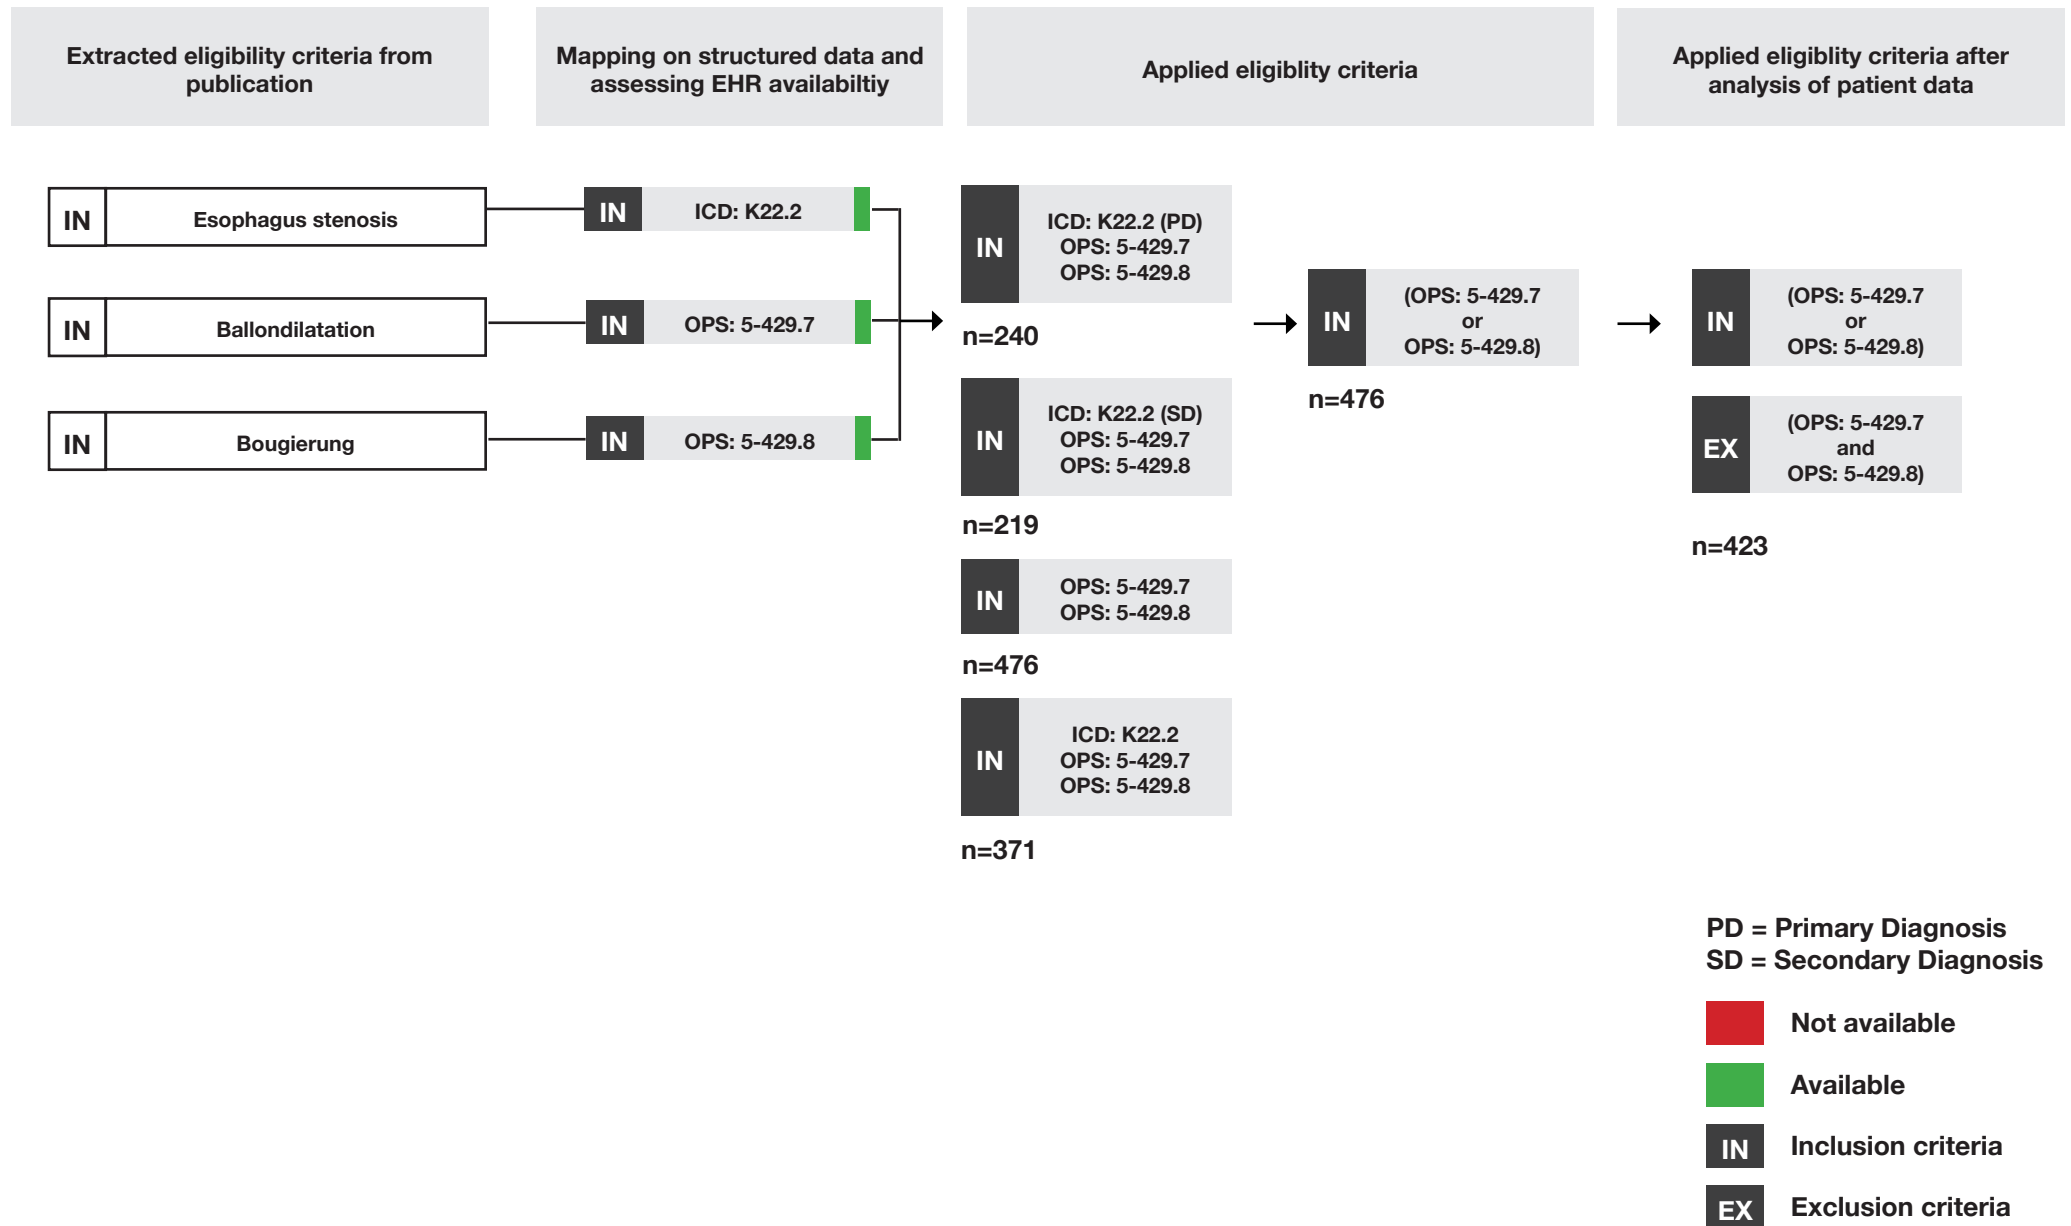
Extracted eligibility criteria from publication

Mapping on structured data and assessing EHR availabiltiy

Applied eligiblity criteria

Applied eligiblity criteria after analysis of patient data

IN Esophagus stenosis

IN Ballondilatation

IN Bougierung

IN ICD: K22.2

IN OPS: 5-429.7

IN OPS: 5-429.8

IN ICD: K22.2 (PD) OPS: 5-429.7 OPS: 5-429.8

n=240

IN ICD: K22.2 (SD) OPS: 5-429.7 OPS: 5-429.8

n=219

IN OPS: 5-429.7 OPS: 5-429.8

n=476

IN ICD: K22.2 OPS: 5-429.7 OPS: 5-429.8

n=371

IN (OPS: 5-429.7 or OPS: 5-429.8)

n=476

IN (OPS: 5-429.7 or OPS: 5-429.8)

EX (OPS: 5-429.7 and OPS: 5-429.8)

n=423

PD = Primary Diagnosis
SD = Secondary Diagnosis

Not available

Available

IN Inclusion criteria

EX Exclusion criteria